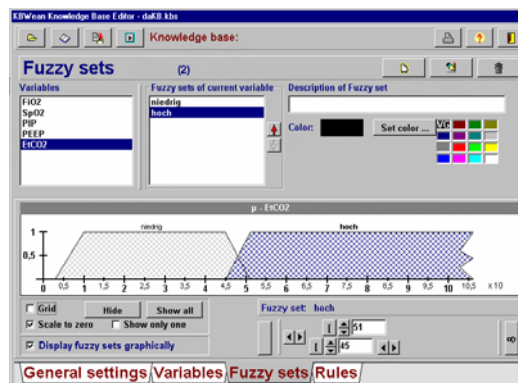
KBWean Knowledge Base Editor - daKB.kbs

Knowledge base:

Fuzzy sets (2)

Variables
FiO2
SpO2
PIP
PEEP
EtCO2

Fuzzy sets of current variable
niedrig
hoch

Description of Fuzzy set

Color:
Set color ...
VG

p - EtCO2

niedrig
hoch

1
0,5
0
0 0,5 1 1,5 2 2,5 3 3,5 4 4,5 5 5,5 6 6,5 7 7,5 8 8,5 9 9,5 10 10,5 x 10

Grid
Hide
Show all
Scale to zero
Show only one
Display fuzzy sets graphically

Fuzzy set: hoch
51
45

General settings Variables Fuzzy sets Rules